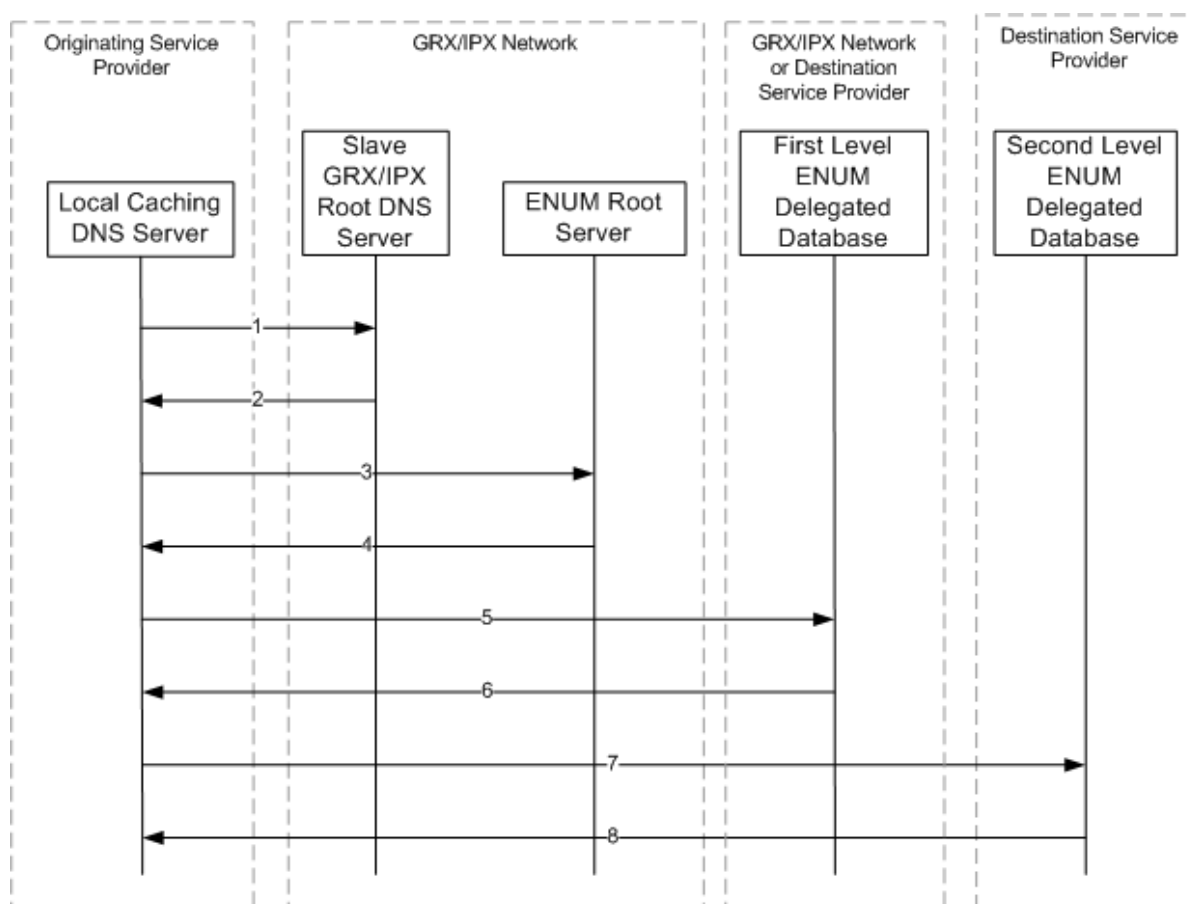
Originating Service Provider

GRX/IPX Network

GRX/IPX Network or Destination Service Provider

Destination Service Provider

Local Caching DNS Server

Slave GRX/IPX Root DNS Server

ENUM Root Server

First Level ENUM Delegated Database

Second Level ENUM Delegated Database

1

2

3

4

5

6

7

8